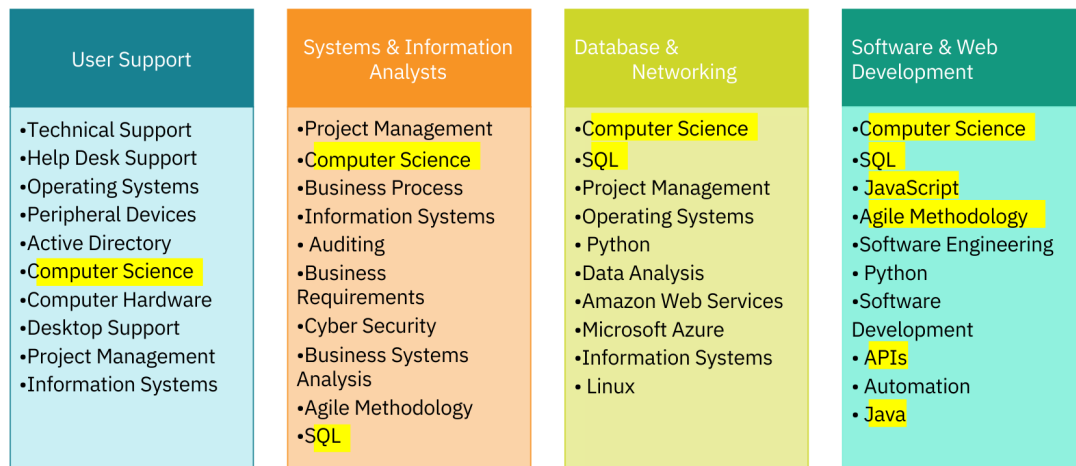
User Support

•Technical Support
•Help Desk Support
•Operating Systems
•Peripheral Devices
•Active Directory
•Computer Science
•Computer Hardware
•Desktop Support
•Project Management
•Information Systems

Systems & Information Analysts

•Project Management
•Computer Science
•Business Process
•Information Systems
• Auditing
•Business Requirements
•Cyber Security
•Business Systems Analysis
•Agile Methodology
•SQL

Database & Networking

•Computer Science
•SQL
•Project Management
•Operating Systems
• Python
•Data Analysis
•Amazon Web Services
•Microsoft Azure
•Information Systems
• Linux

Software & Web Development

•Computer Science
•SQL
• JavaScript
•Agile Methodology
•Software Engineering
• Python
•Software Development
• APIs
• Automation
• Java